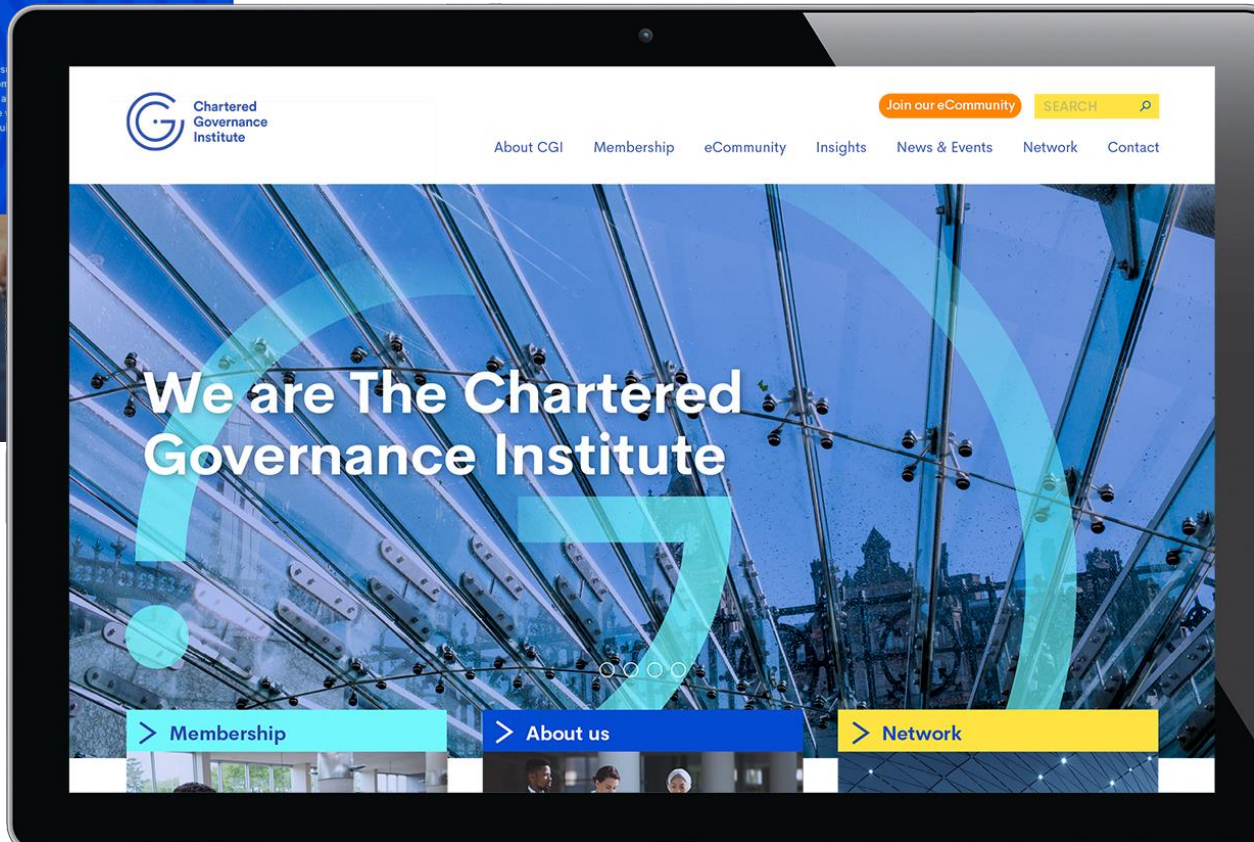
Chartered Governance Institute

Join our eCommunity

SEARCH

About CGI Membership eCommunity Insights News & Events Network Contact

We are The Chartered Governance Institute

> Membership

> About us

> Network